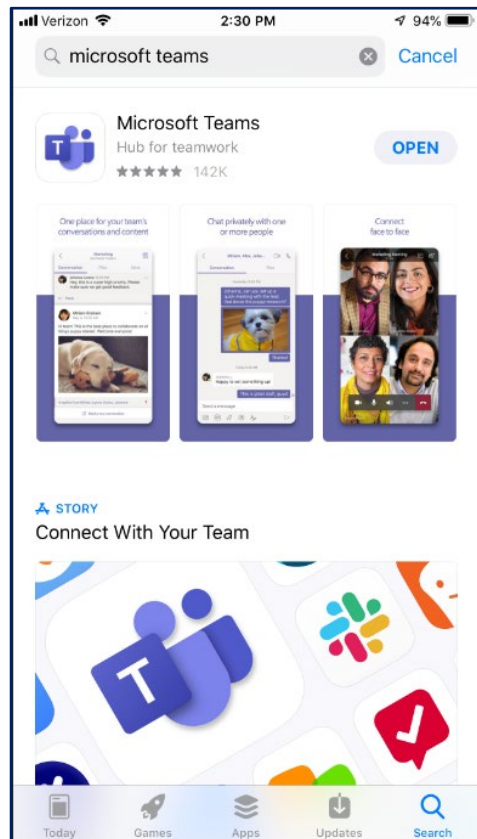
Verizon 2:30 PM 94%

microsoft teams Cancel

T

Microsoft Teams
Hub for teamwork
★★★★★ 142K

OPEN

One place for your team's conversations and content

Chat privately with one or more people

Connect face to face

STORY
Connect With Your Team

T

Today Games Apps Updates Search